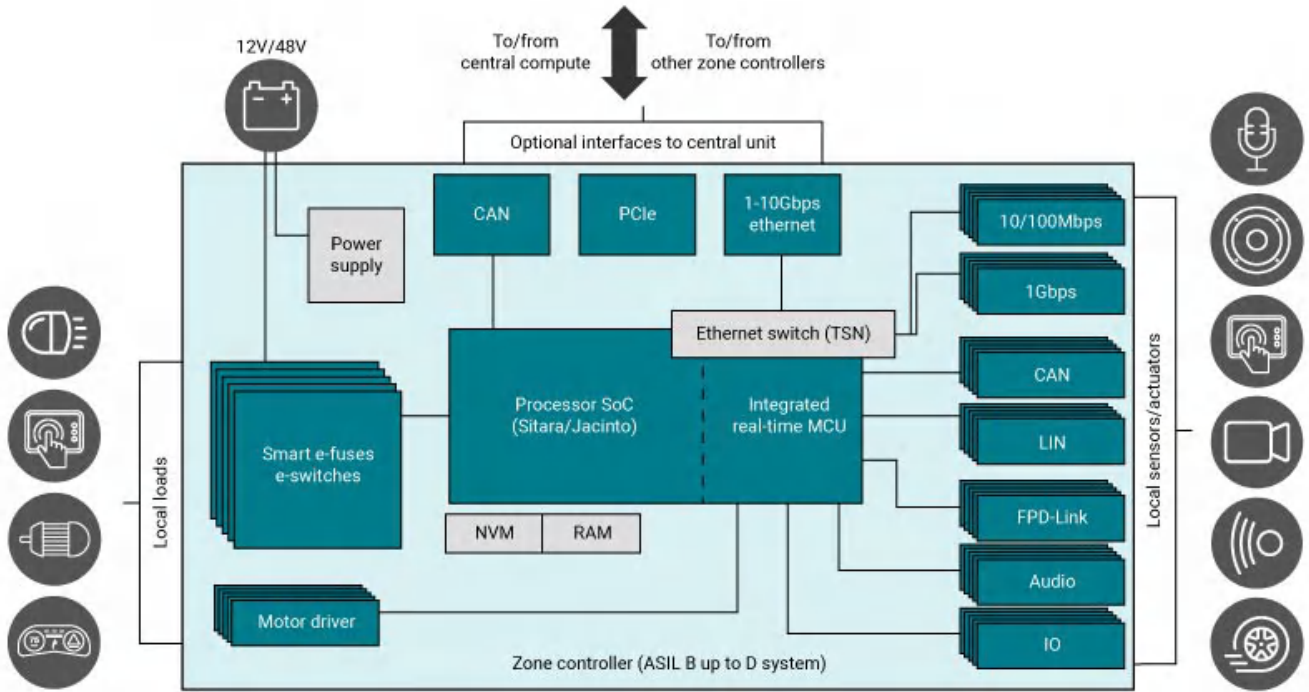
12V/48V

To/from central compute

To/from other zone controllers

Optional interfaces to central unit

CAN

PCIe

1-10Gbps ethernet

Power supply

10/100Mbps

1Gbps

Ethernet switch (TSN)

CAN

Processor SoC (Sitara/Jacinto)

Integrated real-time MCU

LIN

Smart e-fuses e-switches

FPD-Link

NVM

RAM

Audio

Motor driver

IO

Zone controller (ASIL B up to D system)

Local loads

Local sensors/actuators